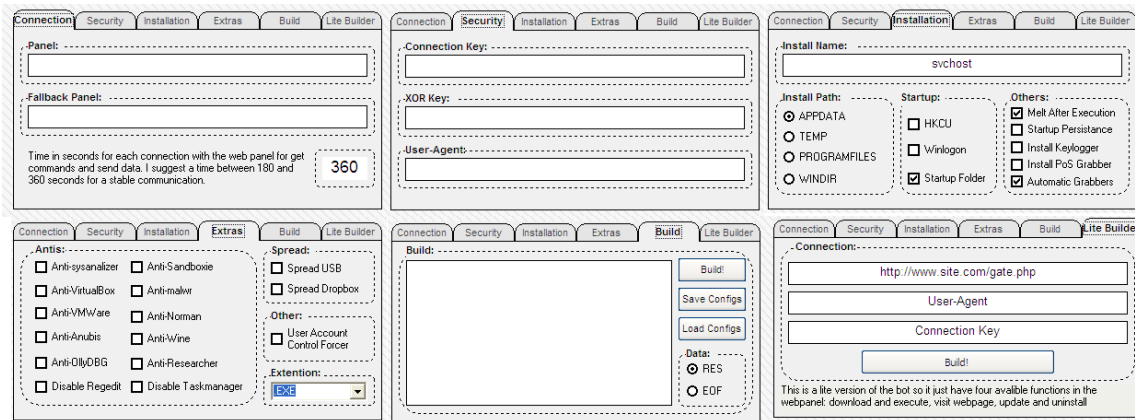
Connection | Security | Installation | Extras | Build | Lite Builder

Panel:

Fallback Panel:

Time in seconds for each connection with the web panel for get commands and send data. I suggest a time between 180 and 360 seconds for a stable communication.

360

Connection | Security | Installation | Extras | Build | Lite Builder

Connection Key:

XOR Key:

User-Agent:

Connection | Security | Installation | Extras | Build | Lite Builder

Install Name:

svchost

Install Path:
APPDATA
TEMP
PROGRAMFILES
WINDIR

Startup:
HKCU
Winlogon
Startup Folder

Others:
Melt After Execution
Startup Persistance
Install Keylogger
Install PoS Grabber
Automatic Grabbers

Connection | Security | Installation | Extras | Build | Lite Builder

Antis:
Anti-sysanalizer
Anti-Sandboxie
Anti-VirtualBox
Anti-malwr
Anti-VMWare
Anti-Norman
Anti-Anubis
Anti-Wine
Anti-OllyDBG
Anti-Researcher
Disable Regedit
Disable Taskmanager

Spread:
Spread USB
Spread Dropbox

Other:
User Account Control Forcer

Extention:
EXE

Connection | Security | Installation | Extras | Build | Lite Builder

Build:

Build!
Save Configs
Load Configs

Data:
RES
EOF

Connection | Security | Installation | Extras | Build | Lite Builde

Connection:

http://www.site.com/gate.php

User-Agent

Connection Key

Build!

This is a lite version of the bot so it just have four avalible functions in the webpanel: download and execute, visit webpage, update and uninstall